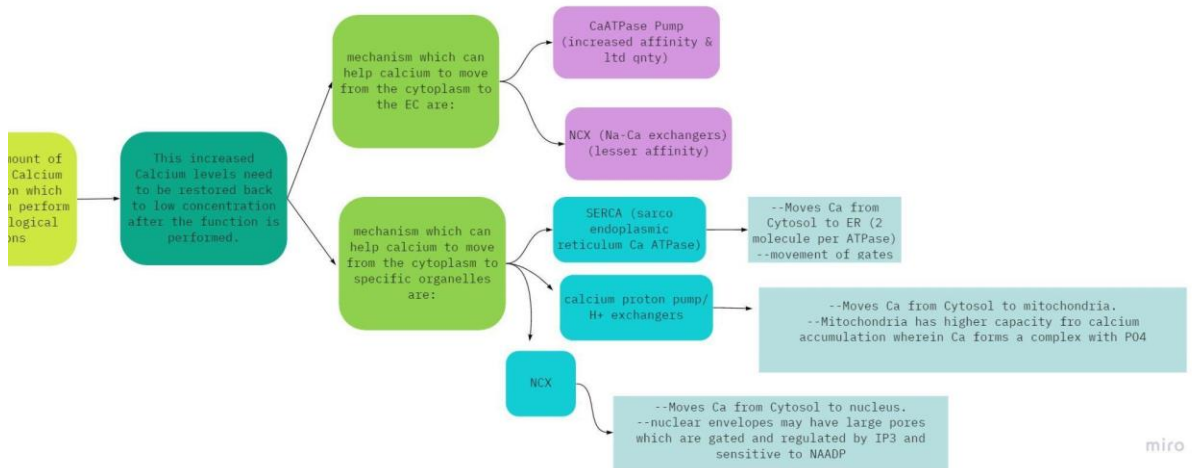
mount of Calcium on which n perform logical ons

This increased Calcium levels need to be restored back to low concentration after the function is performed.

mechanism which can help calcium to move from the cytoplasm to the EC are:

CaATPase Pump (increased affinity & ltd qnty)

NCX (Na-Ca exchangers) (lesser affinity)

mechanism which can help calcium to move from the cytoplasm to specific organelles are:

SERCA (sarco endoplasmic reticulum Ca ATPase)

--Moves Ca from Cytosol to ER (2 molecule per ATPase) --movement of gates

calcium proton pump/ H+ exchangers

--Moves Ca from Cytosol to mitochondria. --Mitochondria has higher capacity fro calcium accumulation wherein Ca forms a complex with PO4

NCX

--Moves Ca from Cytosol to nucleus. --nuclear envelopes may have large pores which are gated and regulated by IP3 and sensitive to NAADP

miro